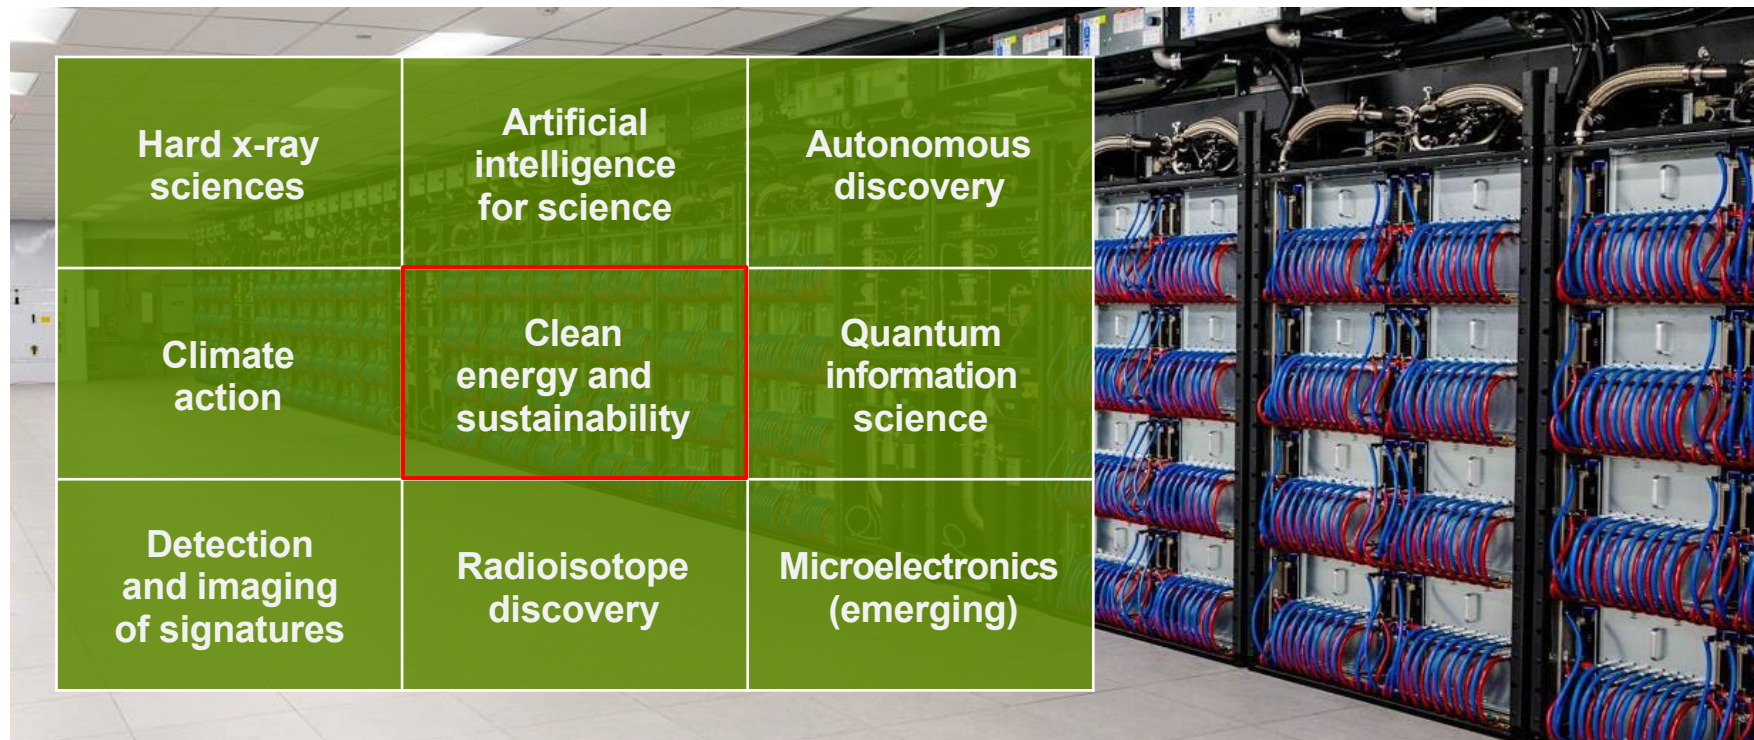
| Hard x-ray sciences | Artificial intelligence for science | Autonomous discovery |
|---|---|---|
| Climate action | Clean energy and sustainability | Quantum information science |
| Detection and imaging of signatures | Radioisotope discovery | Microelectronics (emerging) |